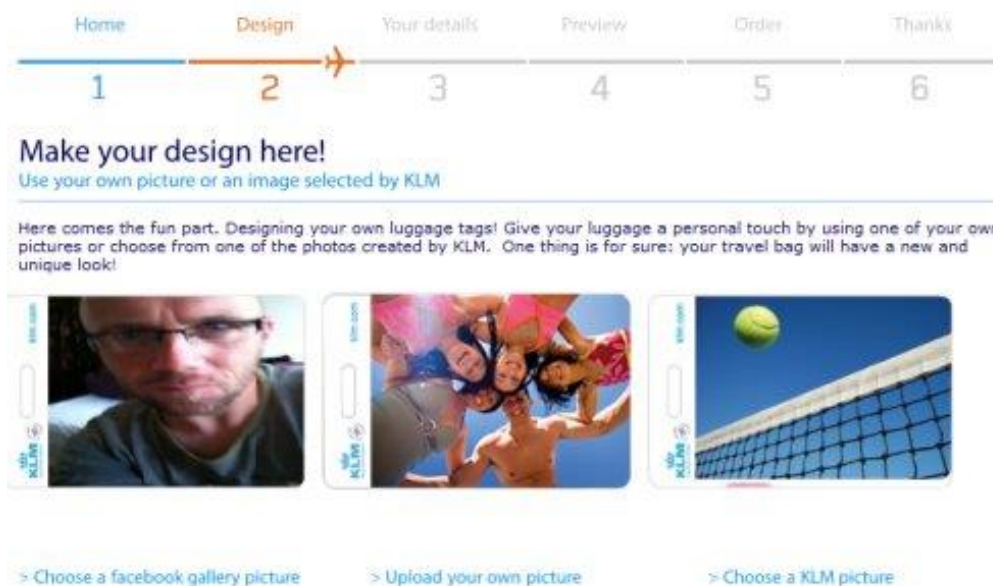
Home Design Your details Preview Order Thanks

1 2 3 4 5 6

Make your design here!
Use your own picture or an image selected by KLM

Here comes the fun part. Designing your own luggage tags! Give your luggage a personal touch by using one of your own pictures or choose from one of the photos created by KLM. One thing is for sure: your travel bag will have a new and unique look!

klm.com
KLM

klm.com
KLM

klm.com
KLM

> Choose a facebook gallery picture

> Upload your own picture

> Choose a KLM picture